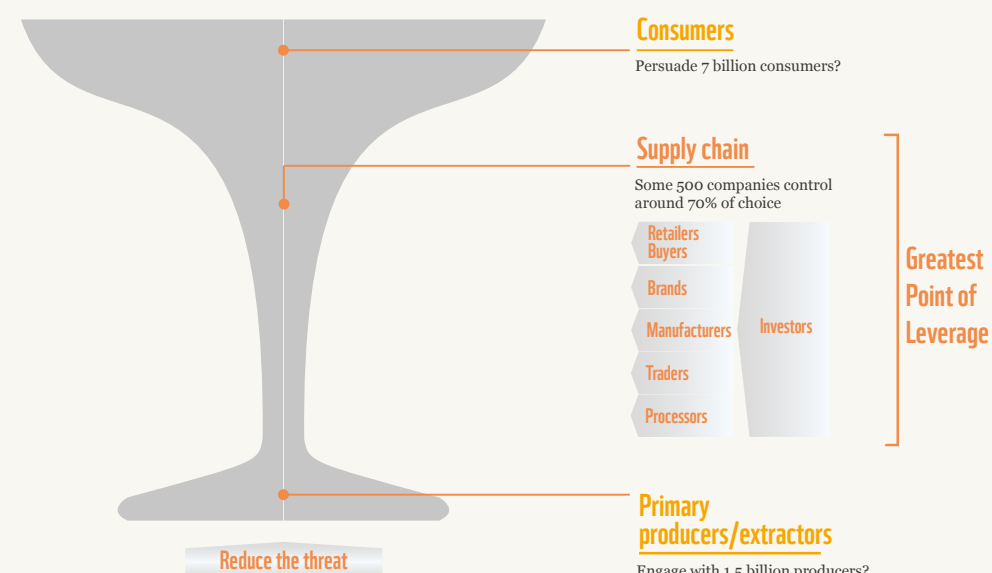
Consumers

Persuade 7 billion consumers?

Supply chain

Some 500 companies control around 70% of choice

Retailers Buyers

Brands

Manufacturers

Traders

Processors

Investors

Greatest Point of Leverage

Primary producers/extractors

Engage with 1.5 billion producers?

Reduce the threat